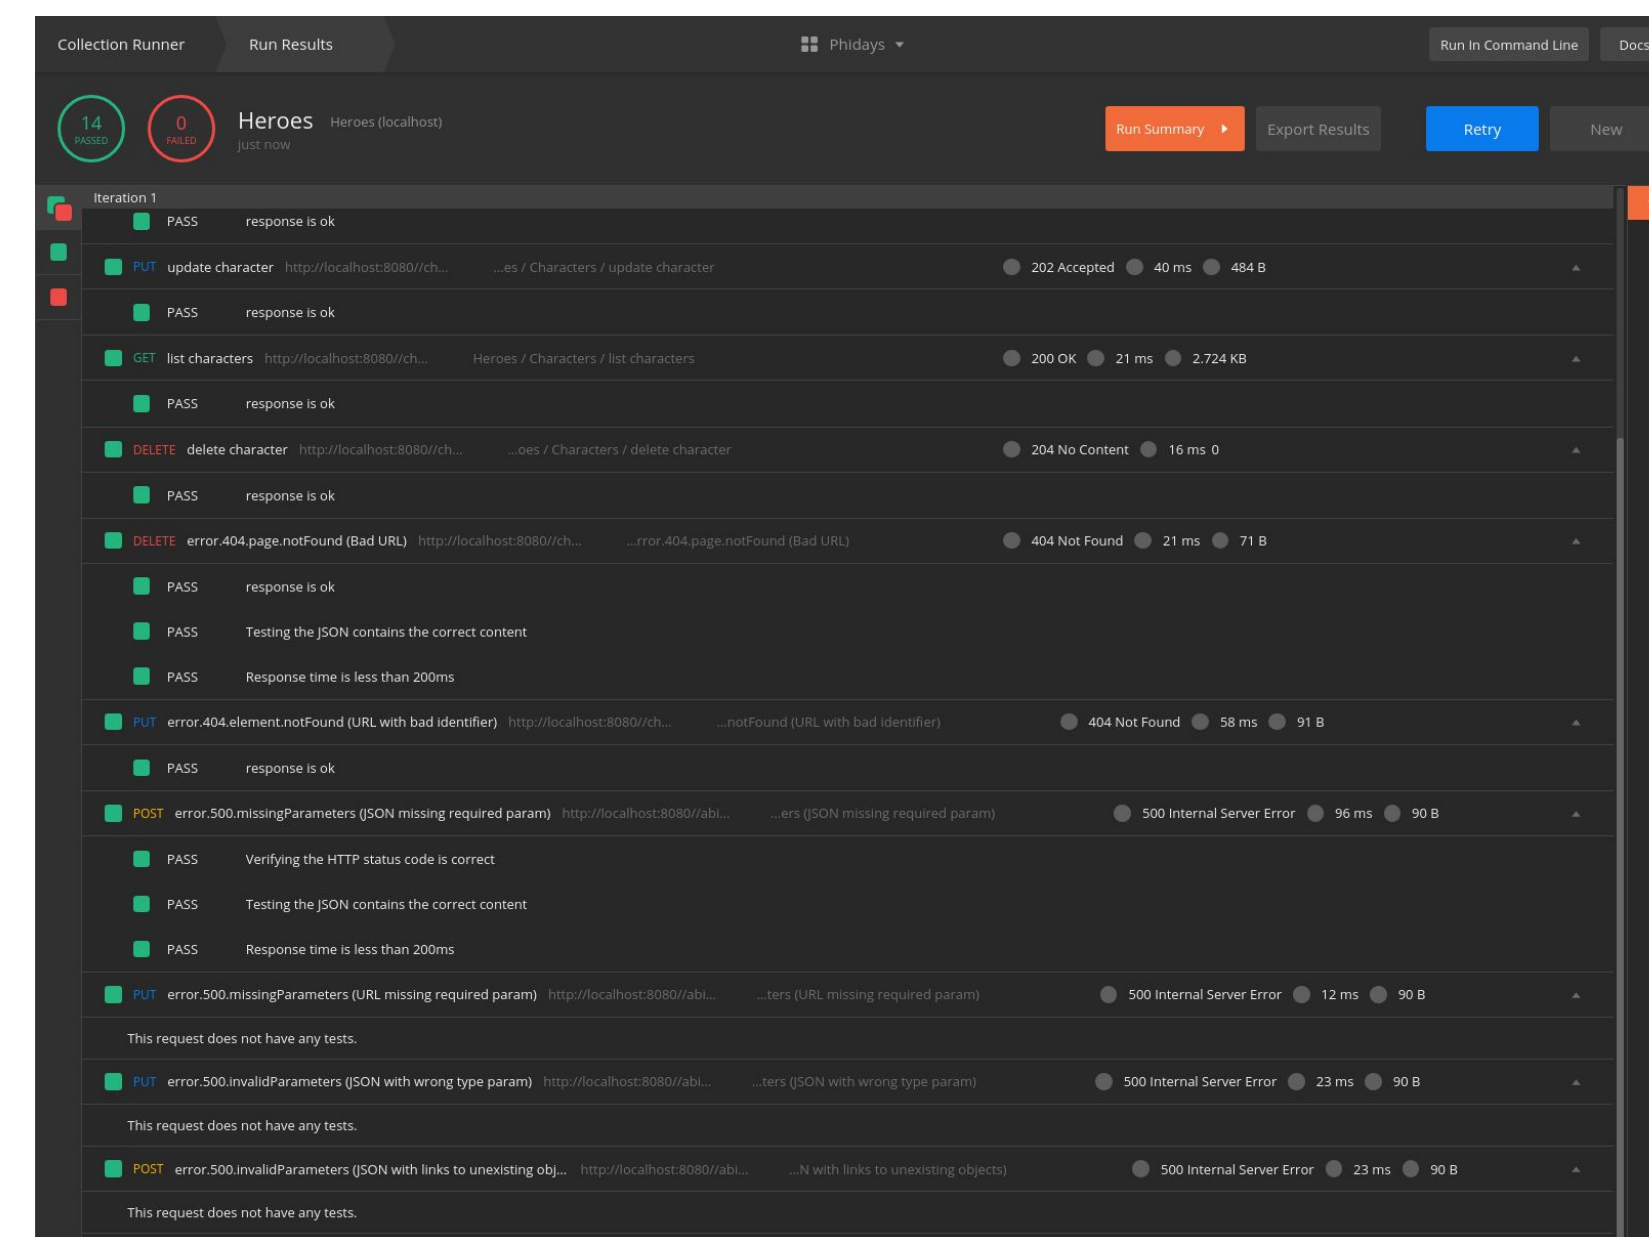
Collection Runner Run Results Phidays Run In Command Line Docs

14 PASSED 0 FAILED Heroes Heroes (localhost) just now

Run Summary Export Results Retry New

Iteration 1

PASS response is ok

PUT update character http://localhost:8080//ch... ...es / Characters / update character 202 Accepted 40 ms 484 B

PASS response is ok

GET list characters http://localhost:8080//ch... Heroes / Characters / list characters 200 OK 21 ms 2.724 KB

PASS response is ok

DELETE delete character http://localhost:8080//ch... ...oes / Characters / delete character 204 No Content 16 ms 0

PASS response is ok

DELETE error.404.page.notFound (Bad URL) http://localhost:8080//ch... ...rror.404.page.notFound (Bad URL) 404 Not Found 21 ms 71 B

PASS response is ok

PASS Testing the JSON contains the correct content

PASS Response time is less than 200ms

PUT error.404.element.notFound (URL with bad identifier) http://localhost:8080//ch... ...notFound (URL with bad identifier) 404 Not Found 58 ms 91 B

PASS response is ok

POST error.500.missingParameters (JSON missing required param) http://localhost:8080//abi... ...ers (JSON missing required param) 500 Internal Server Error 96 ms 90 B

PASS Verifying the HTTP status code is correct

PASS Testing the JSON contains the correct content

PASS Response time is less than 200ms

PUT error.500.missingParameters (URL missing required param) http://localhost:8080//abi... ...ters (URL missing required param) 500 Internal Server Error 12 ms 90 B

This request does not have any tests.

PUT error.500.invalidParameters (JSON with wrong type param) http://localhost:8080//abi... ...ters (JSON with wrong type param) 500 Internal Server Error 23 ms 90 B

This request does not have any tests.

POST error.500.invalidParameters (JSON with links to unexisting obj... http://localhost:8080//abi... ...N with links to unexisting objects) 500 Internal Server Error 23 ms 90 B

This request does not have any tests.